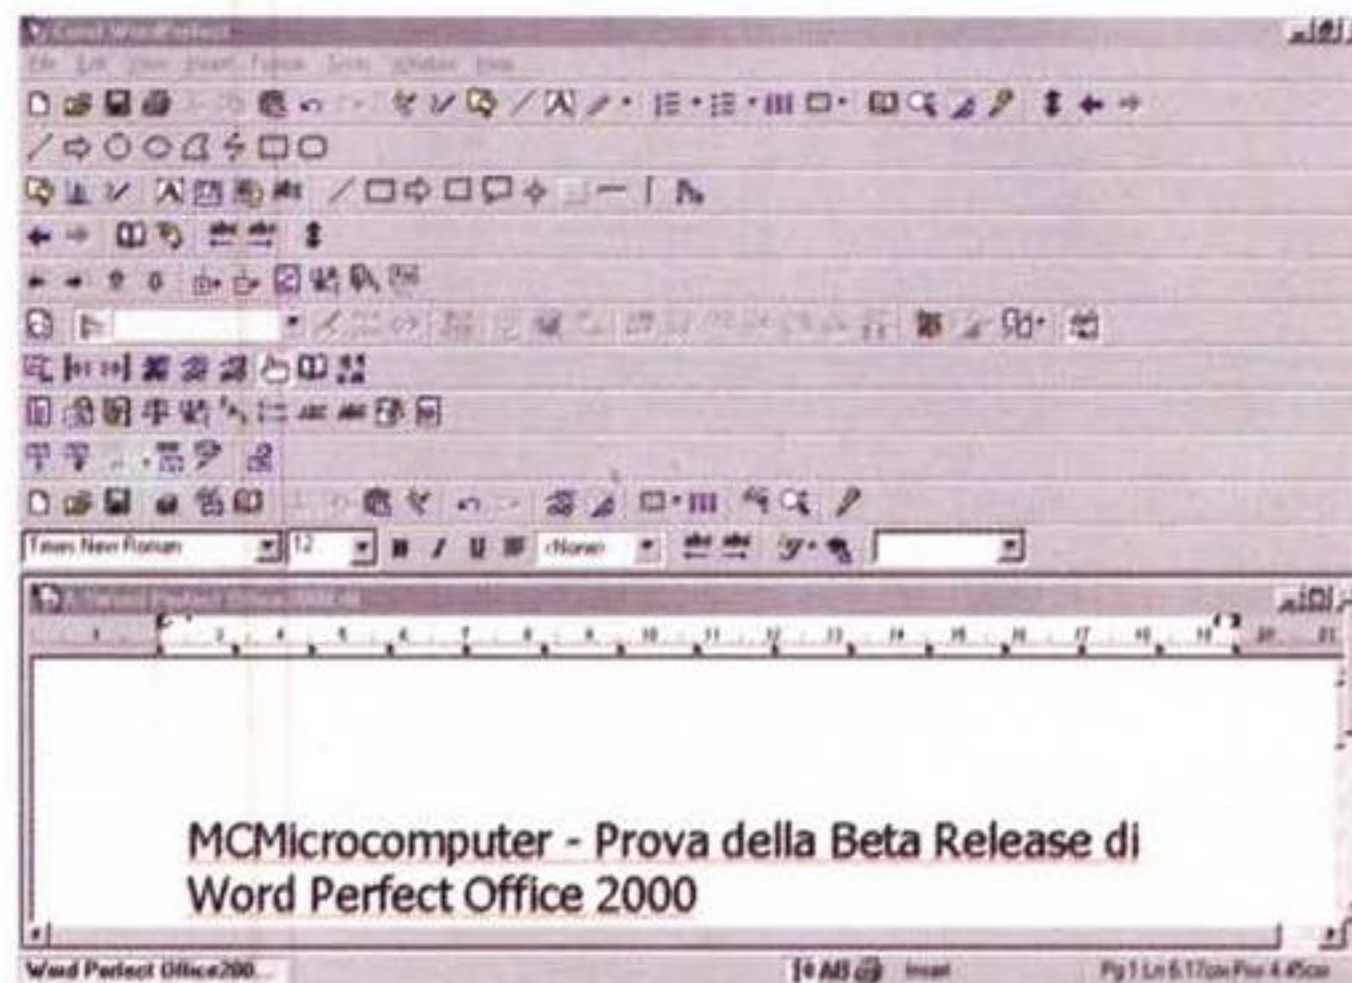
Corel WordPerfect

File Edit View Insert Format Tools Window Help

Times New Roman 12 <None>

1 2 3 4 5 6 7 8 9 10 11 12 13 14 15 16 17 18 19 20 21

MCMicrocomputer - Prova della Beta Release di Word Perfect Office 2000

Word Perfect Office200... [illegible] Insert Pg 1 Ln 6.17cm Pos 4.45cm